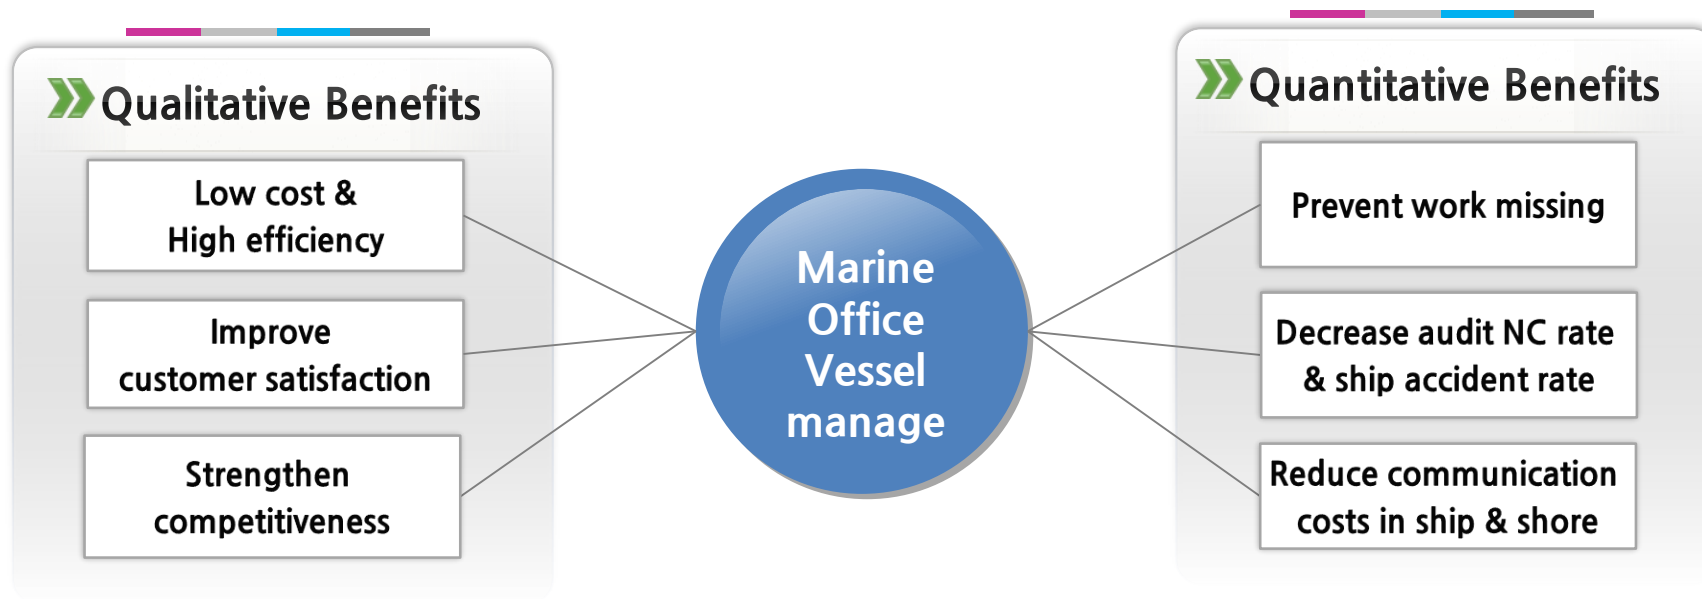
Qualitative Benefits

Low cost & High efficiency

Improve customer satisfaction

Strengthen competitiveness

Marine Office Vessel manage

Quantitative Benefits

Prevent work missing

Decrease audit NC rate & ship accident rate

Reduce communication costs in ship & shore